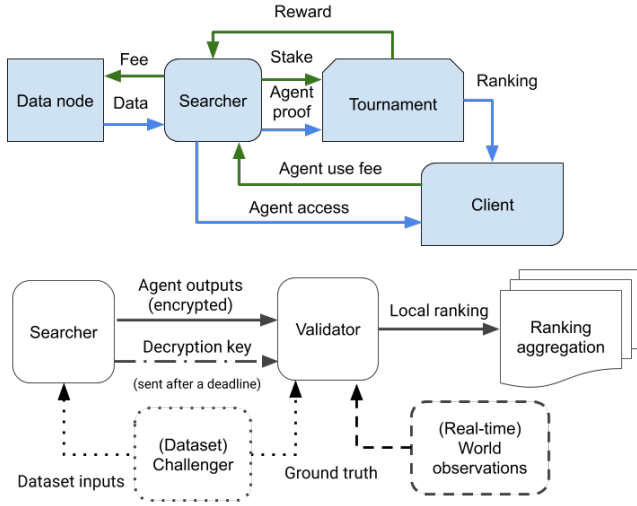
Reward

Fee

Stake

Data node

Searcher

Tournament

Ranking

Data

Agent proof

Agent use fee

Agent access

Client

Agent outputs (encrypted)

Searcher

Validator

Local ranking

Ranking aggregation

Decryption key

(sent after a deadline)

(Dataset) Challenger

(Real-time) World observations

Dataset inputs

Ground truth